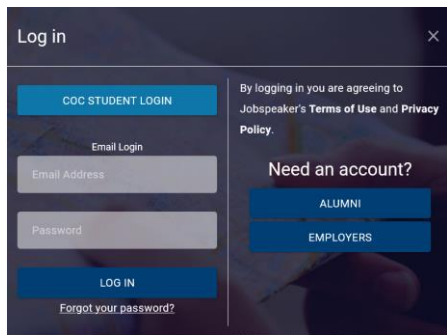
Log in

×

COC STUDENT LOGIN

Email Login

Email Address

Password

LOG IN

Forgot your password?

By logging in you are agreeing to Jobspeaker's **Terms of Use** and **Privacy Policy**.

Need an account?

ALUMNI

EMPLOYERS